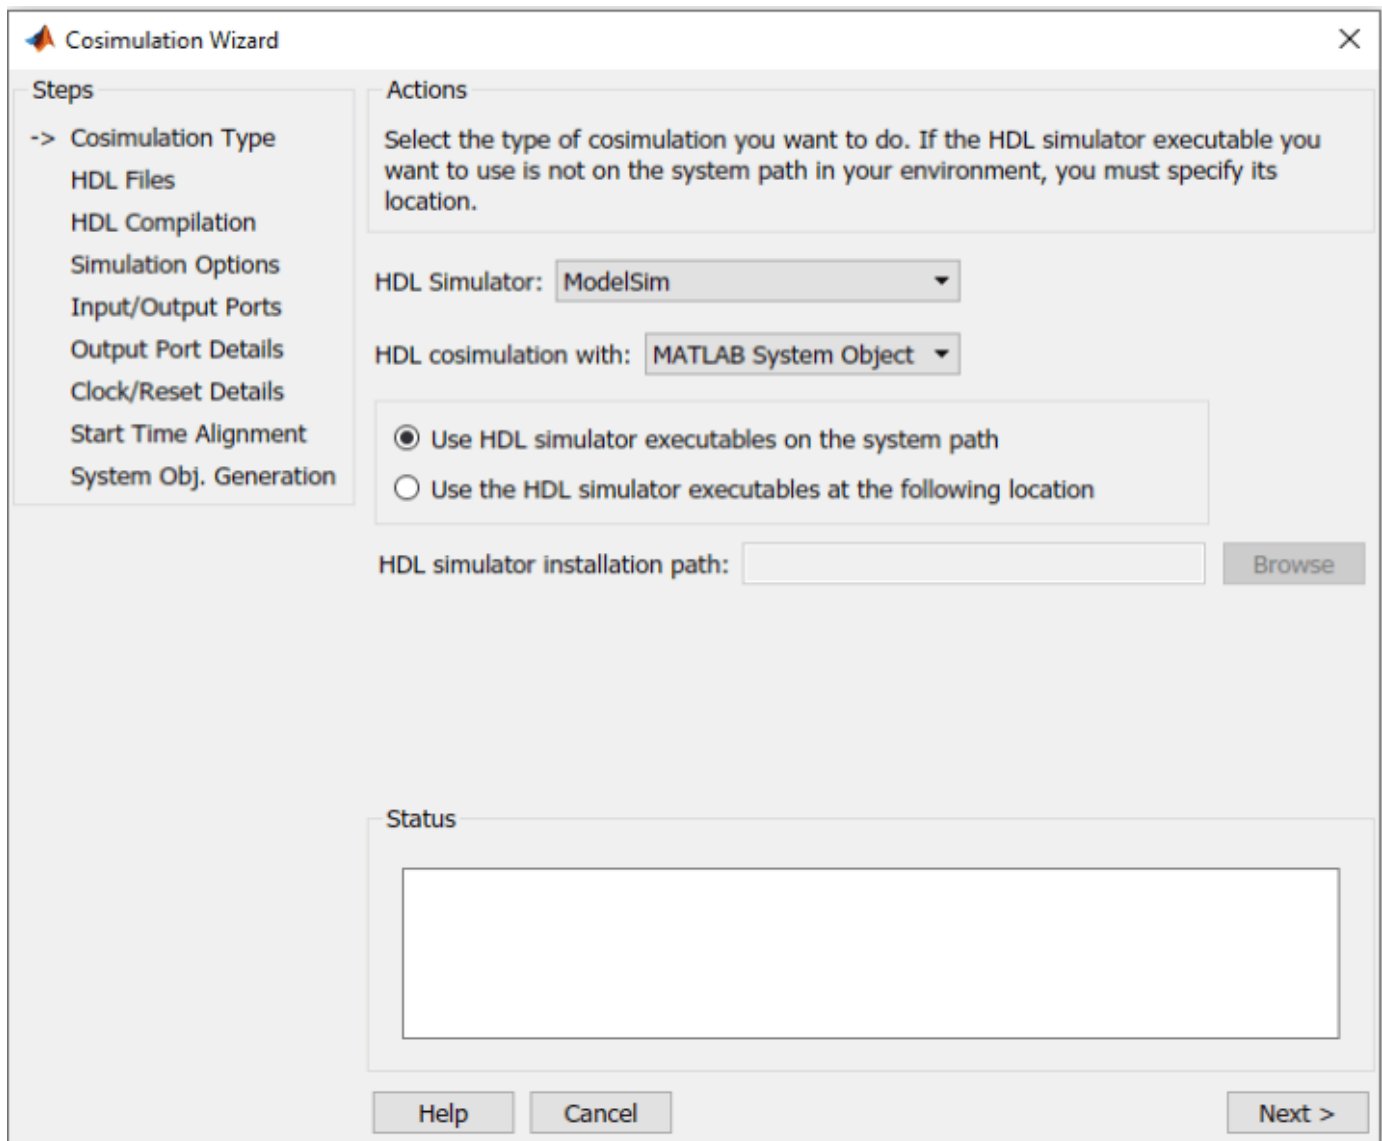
Cosimulation Wizard

Steps

-> Cosimulation Type
HDL Files
HDL Compilation
Simulation Options
Input/Output Ports
Output Port Details
Clock/Reset Details
Start Time Alignment
System Obj. Generation

Actions

Select the type of cosimulation you want to do. If the HDL simulator executable you want to use is not on the system path in your environment, you must specify its location.

HDL Simulator: ModelSim

HDL cosimulation with: MATLAB System Object

Use HDL simulator executables on the system path

Use the HDL simulator executables at the following location

HDL simulator installation path: Browse

Status

Help Cancel Next >